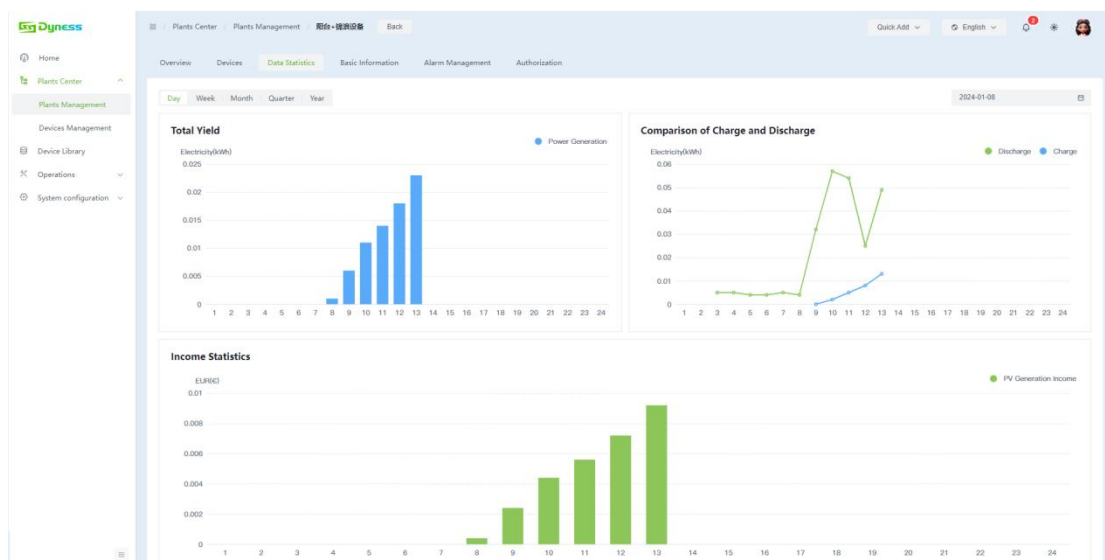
Dyness

Home
Plants Center
Plants Management
Devices Management
Device Library
Operations
System configuration

Plants Center / Plants Management / 阳台+储能设备 Back

Quick Add English 2

Overview Devices Data Statistics Basic Information Alarm Management Authorization

Day Week Month Quarter Year

2024-01-08

Total Yield

Power Generation

Electricity(kWh)
0.025
0.02
0.015
0.01
0.005
0
1 2 3 4 5 6 7 8 9 10 11 12 13 14 15 16 17 18 19 20 21 22 23 24

Comparison of Charge and Discharge

Discharge Charge

Electricity(kWh)
0.06
0.05
0.04
0.03
0.02
0.01
0
1 2 3 4 5 6 7 8 9 10 11 12 13 14 15 16 17 18 19 20 21 22 23 24

Income Statistics

EUR(€)
PV Generation Income
0.01
0.008
0.006
0.004
0.002
0
1 2 3 4 5 6 7 8 9 10 11 12 13 14 15 16 17 18 19 20 21 22 23 24